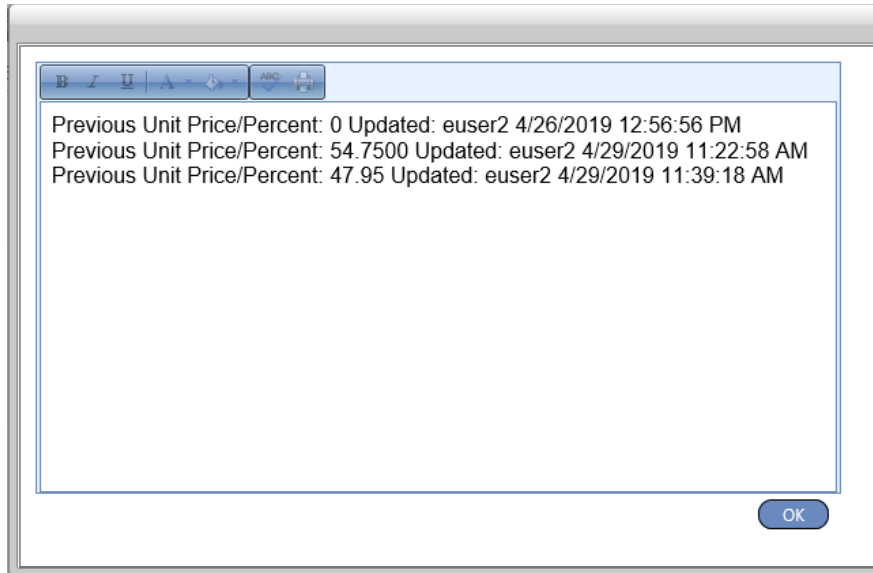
B I U A ABC

Previous Unit Price/Percent: 0 Updated: euser2 4/26/2019 12:56:56 PM
Previous Unit Price/Percent: 54.7500 Updated: euser2 4/29/2019 11:22:58 AM
Previous Unit Price/Percent: 47.95 Updated: euser2 4/29/2019 11:39:18 AM

OK